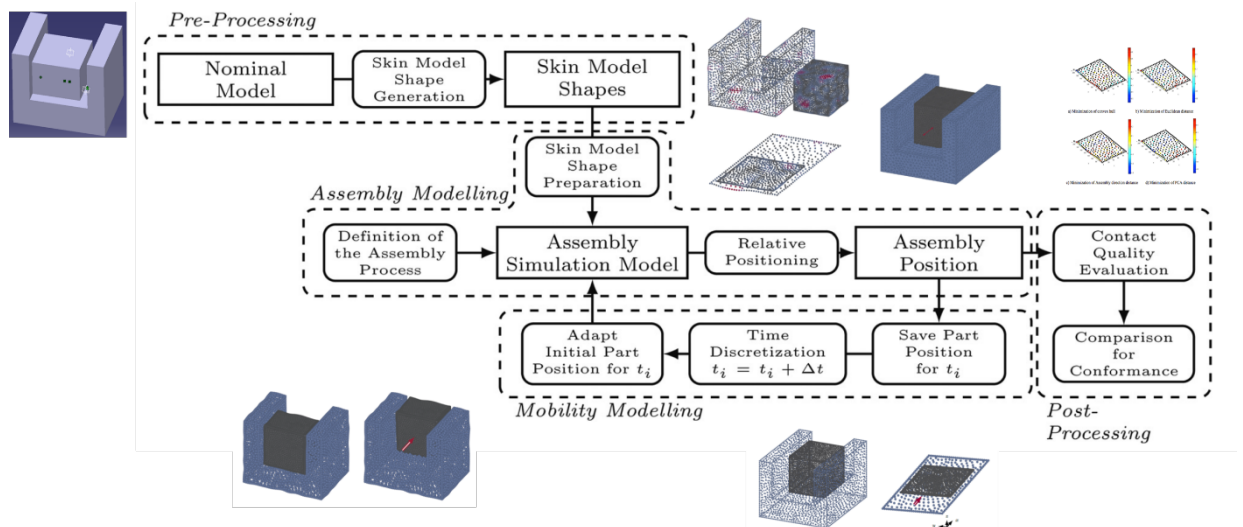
Pre-Processing

Nominal Model

Skin Model Shape Generation

Skin Model Shapes

Skin Model Shape Preparation

Assembly Modelling

Definition of the Assembly Process

Assembly Simulation Model

Relative Positioning

Assembly Position

Contact Quality Evaluation

Comparison for Conformance

Adapt Initial Part Position for $t_i$

Time Discretization $t_i = t_i + \Delta t$

Save Part Position for $t_i$

Mobility Modelling

Post-Processing